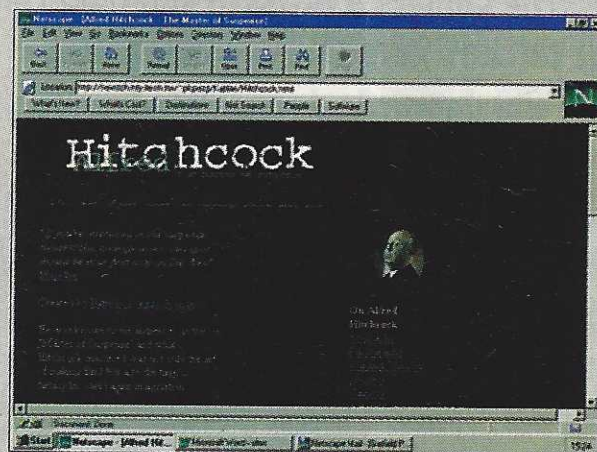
Netscape - [Alfred Hitchcock - The Master of Suspense]
File Edit View Go Bookmarks Options Directory Window Help
Back Forward Home Reload Images Open Print Find Stop
Location: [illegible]
What's New? What's Cool? Destinations Net Search People Software
Hitchcock
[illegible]
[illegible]
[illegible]
On Alfred Hitchcock
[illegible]
Document: Done
Start Netscape - [Alfred Hit... Microsoft Word - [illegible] Netscape Mail - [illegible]
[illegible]